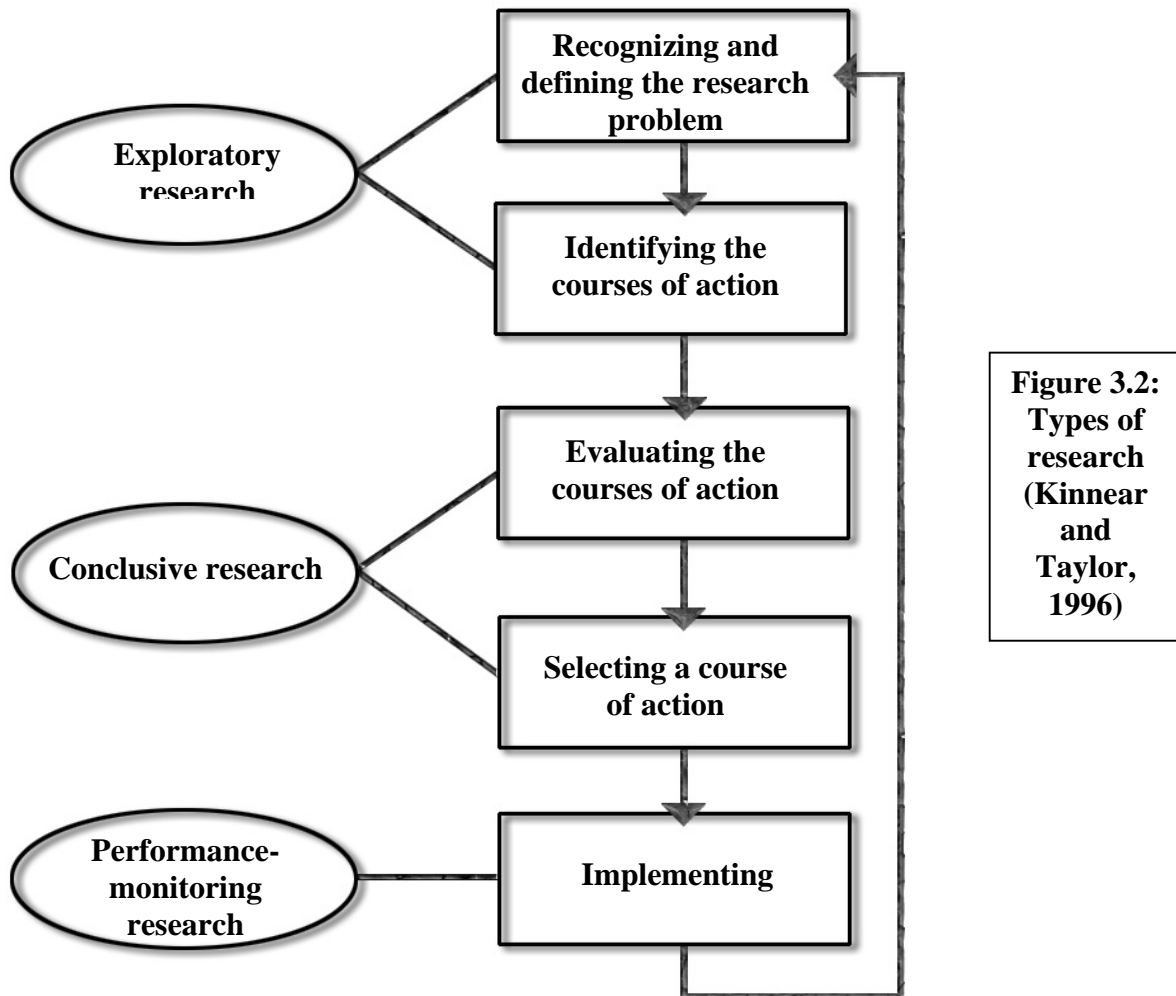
Recognizing and defining the research problem

Exploratory research

Identifying the courses of action

Evaluating the courses of action

Conclusive research

Selecting a course of action

Performance-monitoring research

Implementing

Figure 3.2: Types of research (Kinnear and Taylor, 1996)